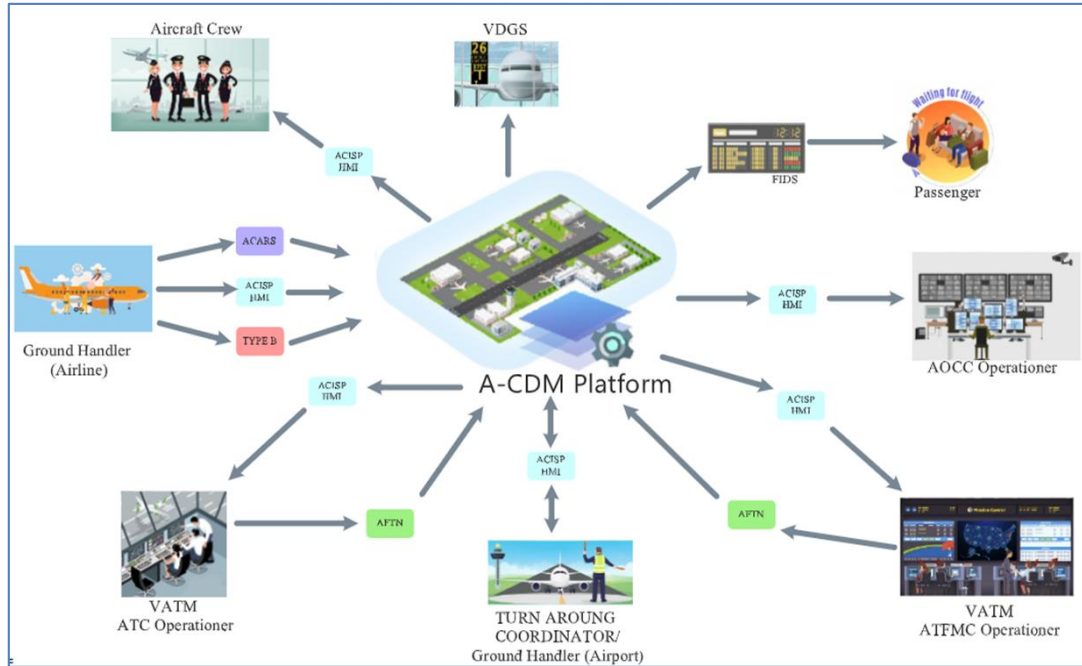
Aircraft Crew

VDGS

26

Waiting for flight

12:12

FIDS

Passenger

ACISP HMI

ACARS

ACISP HMI

TYPE B

Ground Handler (Airline)

ACISP HMI

AOCC Operationer

ACISP HMI

A-CDM Platform

ACISP HMI

ACISP HMI

AFTN

AFTN

VATM ATC Operationer

TURN AROUNG COORDINATOR/ Ground Handler (Airport)

VATM ATFMC Operationer